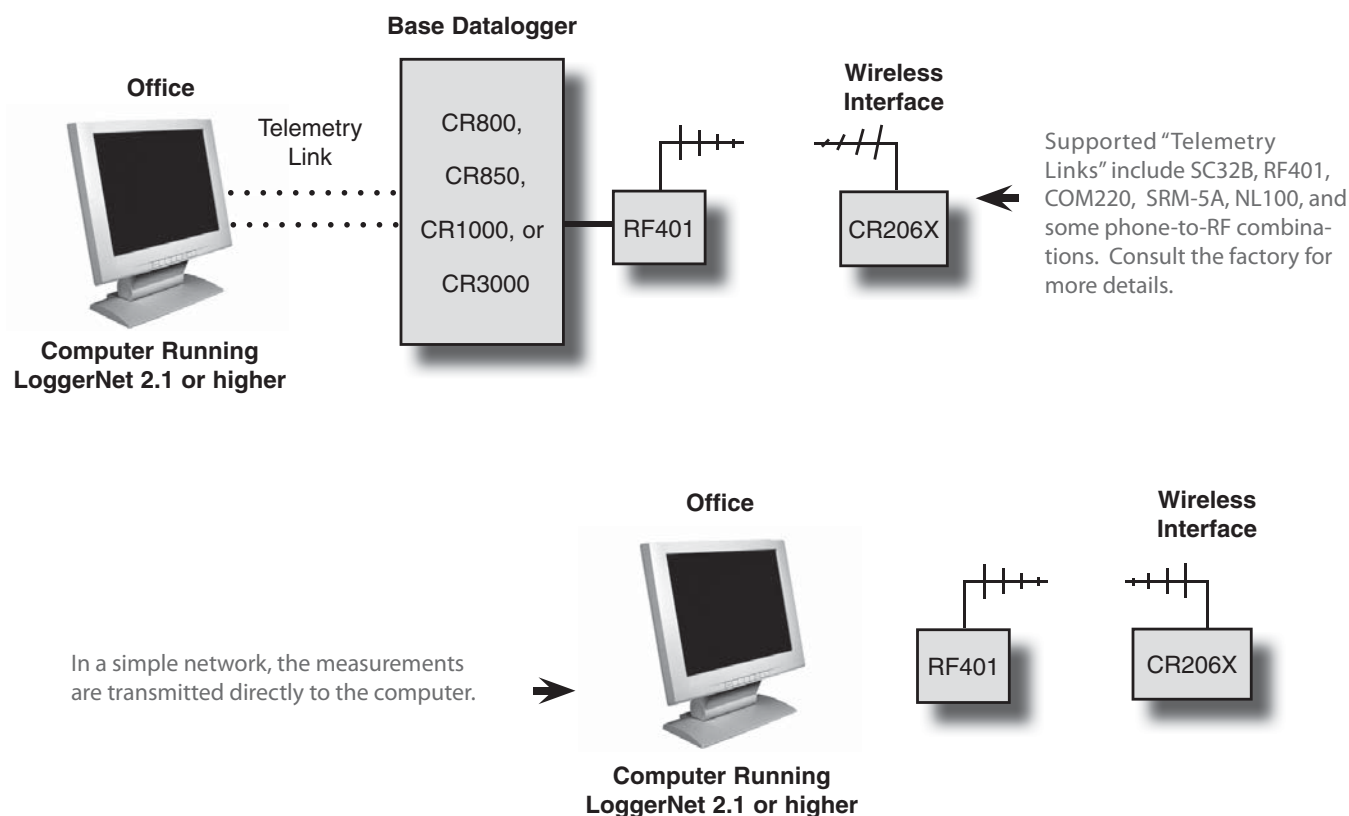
Base Datalogger

Office

Telemetry Link

CR800,

CR850,

CR1000, or

CR3000

Wireless Interface

RF401

CR206X

Supported "Telemetry Links" include SC32B, RF401, COM220, SRM-5A, NL100, and some phone-to-RF combinations. Consult the factory for more details.

Computer Running LoggerNet 2.1 or higher

Office

Wireless Interface

In a simple network, the measurements are transmitted directly to the computer.

RF401

CR206X

Computer Running LoggerNet 2.1 or higher